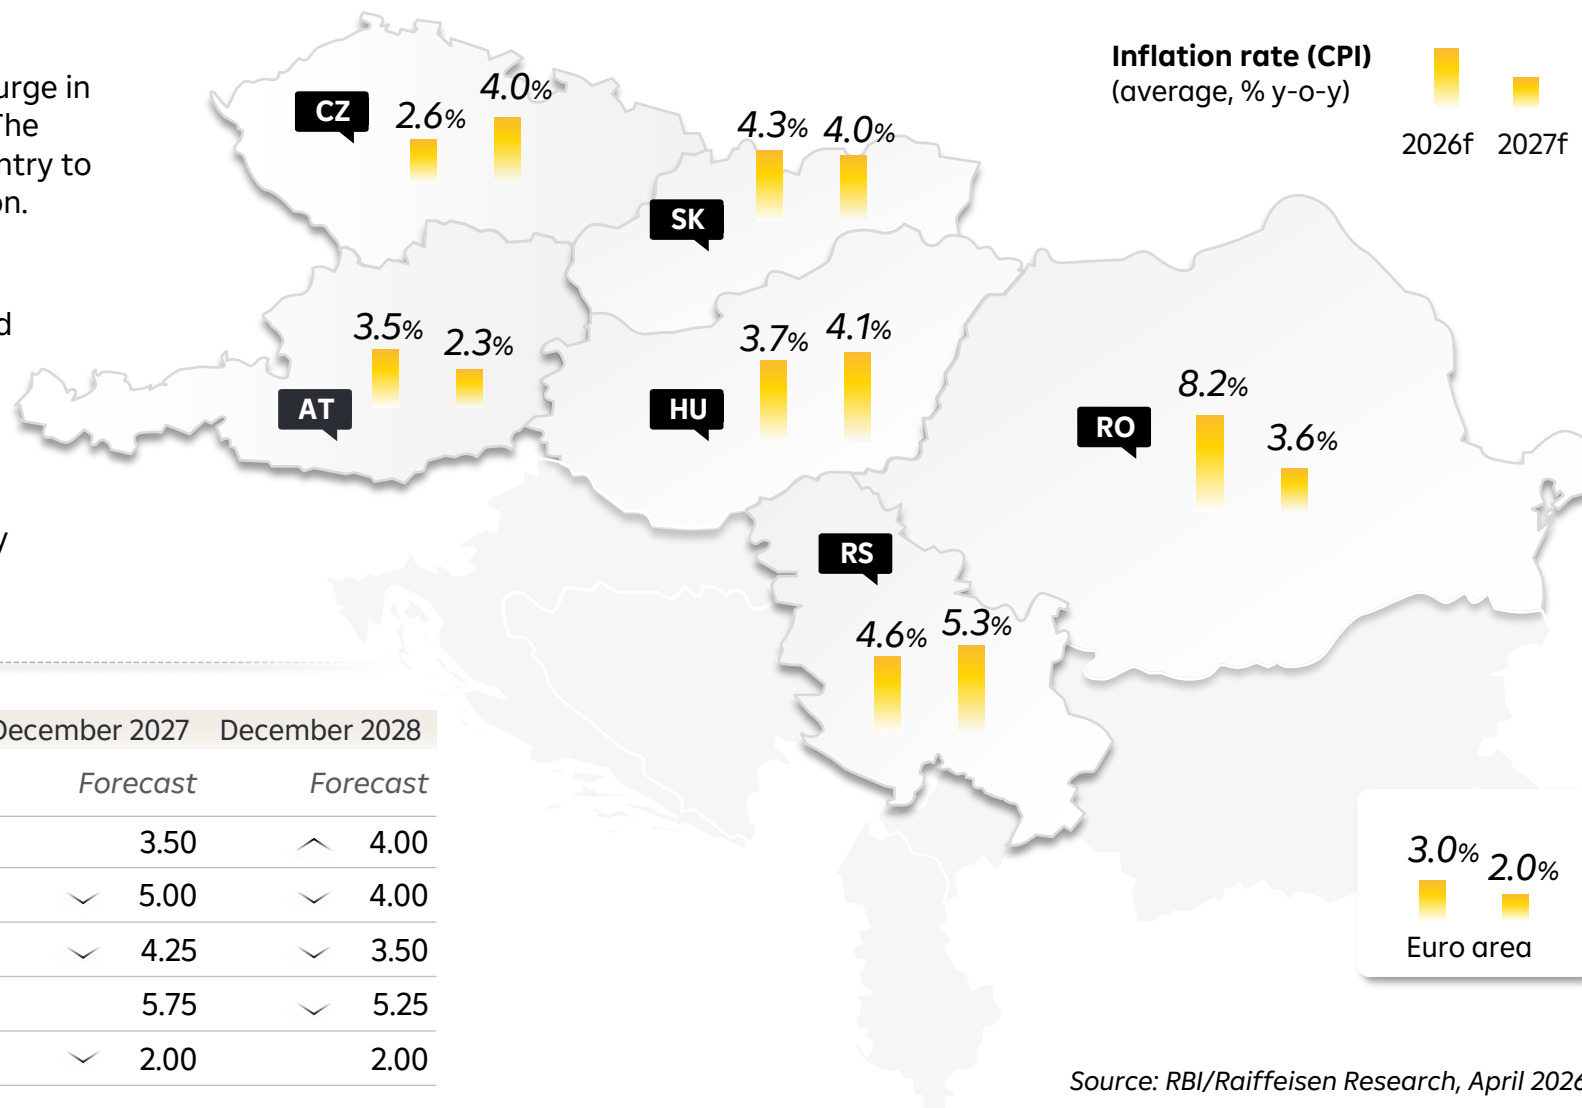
urge in
The
ntry to
on.

d

y

Inflation rate (CPI)
(average, % y-o-y)
2026f 2027f

CZ 2.6% 4.0%
SK 4.3% 4.0%
AT 3.5% 2.3%
HU 3.7% 4.1%
RO 8.2% 3.6%
RS 4.6% 5.3%

3.0% 2.0%
Euro area

| December 2027 | December 2028 |
|---|---|
| Forecast | Forecast |
| 3.50 | 4.00 |
| 5.00 | 4.00 |
| 4.25 | 3.50 |
| 5.75 | 5.25 |
| 2.00 | 2.00 |

Source: RBI/Raiffeisen Research, April 202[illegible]